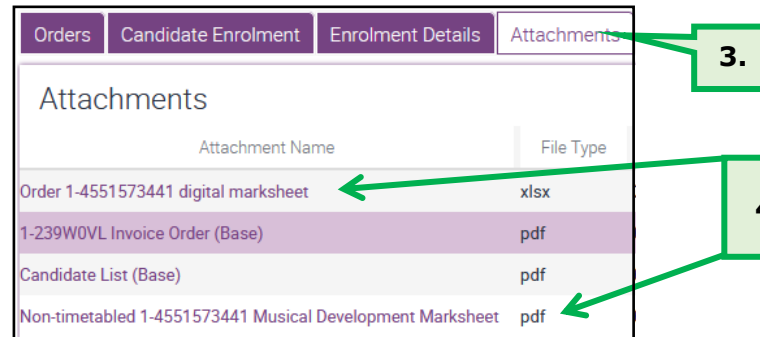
Orders | Candidate Enrolment | Enrolment Details | Attachments

3.

Attachments

| Attachment Name | File Type |
|---|---|
| Order 1-4551573441 digital marksheet | xlsx |
| 1-239W0VL Invoice Order (Base) | pdf |
| Candidate List (Base) | pdf |
| Non-timetabled 1-4551573441 Musical Development Marksheet | pdf |

4